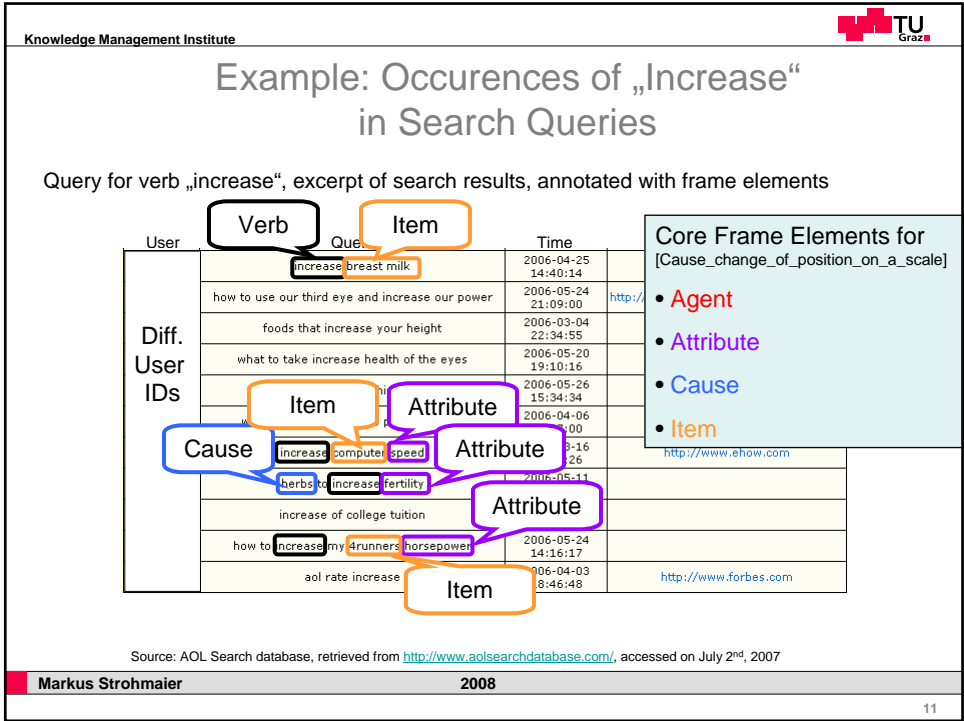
Knowledge Management Institute

TU Graz

Example: Occurences of „Increase“ in Search Queries

Query for verb „increase“, excerpt of search results, annotated with frame elements

Verb

Item

Core Frame Elements for [Cause_change_of_position_on_a_scale]

• Agent

• Attribute

• Cause

• Item

| User | Que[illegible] | Time | |
|---|---|---|---|
| Diff. User IDs | increase breast milk | 2006-04-25 14:40:14 | |
| | how to use our third eye and increase our power | 2006-05-24 21:09:00 | http:/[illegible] |
| | foods that increase your height | 2006-03-04 22:34:55 | |
| | what to take increase health of the eyes | 2006-05-20 19:10:16 | |
| | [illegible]hi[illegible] | 2006-05-26 15:34:34 | |
| | w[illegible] p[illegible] | 2006-04-06 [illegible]:00 | |
| | increase computer speed | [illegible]3-16 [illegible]:26 | http://www.ehow.com |
| | herbs to increase fertility | 2006-05-11 | |
| | increase of college tuition | | |
| | how to increase my 4runners horsepower | 2006-05-24 14:16:17 | |
| | aol rate increase | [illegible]006-04-03 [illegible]8:46:48 | http://www.forbes.com |

Item

Attribute

Cause

Attribute

Attribute

Item

Source: AOL Search database, retrieved from http://www.aolsearchdatabase.com/, accessed on July 2nd, 2007

Markus Strohmaier

2008

11